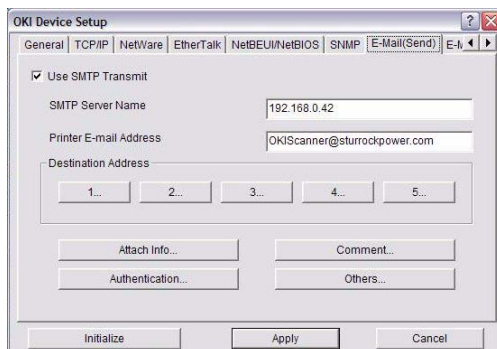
OKI Device Setup

General | TCP/IP | NetWare | EtherTalk | NetBEUI/NetBIOS | SNMP | E-Mail(Send) | E-M

Use SMTP Transmit

SMTP Server Name 192.168.0.42

Printer E-mail Address OKIScanner@sturrockpower.com

Destination Address

1... 2... 3... 4... 5...

Attach Info... Comment...

Authentication... Others...

Initialize Apply Cancel